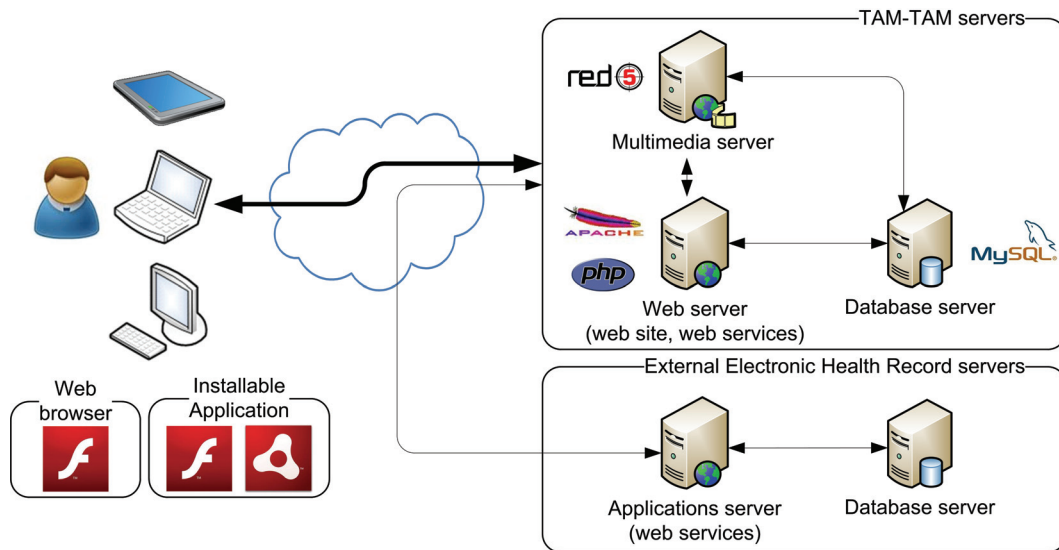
TAM-TAM servers

red5

Multimedia server

APACHE

php

Web server
(web site, web services)

Database server

MySQL

Web browser

Installable Application

External Electronic Health Record servers

Applications server
(web services)

Database server